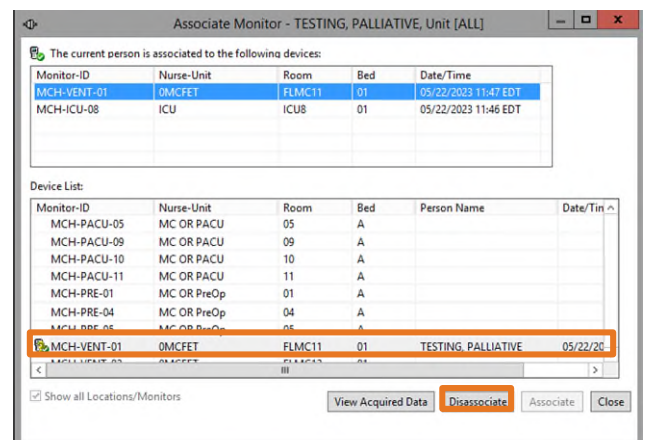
Associate Monitor - TESTING, PALLIATIVE, Unit [ALL]

The current person is associated to the following devices:

| Monitor-ID | Nurse-Unit | Room | Bed | Date/Time |
|---|---|---|---|---|
| MCH-VENT-01 | 0MCFET | FLMC11 | 01 | 05/22/2023 11:47 EDT |
| MCH-ICU-08 | ICU | ICU8 | 01 | 05/22/2023 11:46 EDT |

Device List:

| Monitor-ID | Nurse-Unit | Room | Bed | Person Name | Date/Tin |
|---|---|---|---|---|---|
| MCH-PACU-05 | MC OR PACU | 05 | A | | |
| MCH-PACU-09 | MC OR PACU | 09 | A | | |
| MCH-PACU-10 | MC OR PACU | 10 | A | | |
| MCH-PACU-11 | MC OR PACU | 11 | A | | |
| MCH-PRE-01 | MC OR PreOp | 01 | A | | |
| MCH-PRE-04 | MC OR PreOp | 04 | A | | |
| MCH-PRE-05 | MC OR PreOp | 05 | A | | |
| MCH-VENT-01 | 0MCFET | FLMC11 | 01 | TESTING, PALLIATIVE | 05/22/20 |
| MCH-VENT-02 | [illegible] | FLMC12 | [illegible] | | |

Show all Locations/Monitors

View Acquired Data | Disassociate | Associate | Close